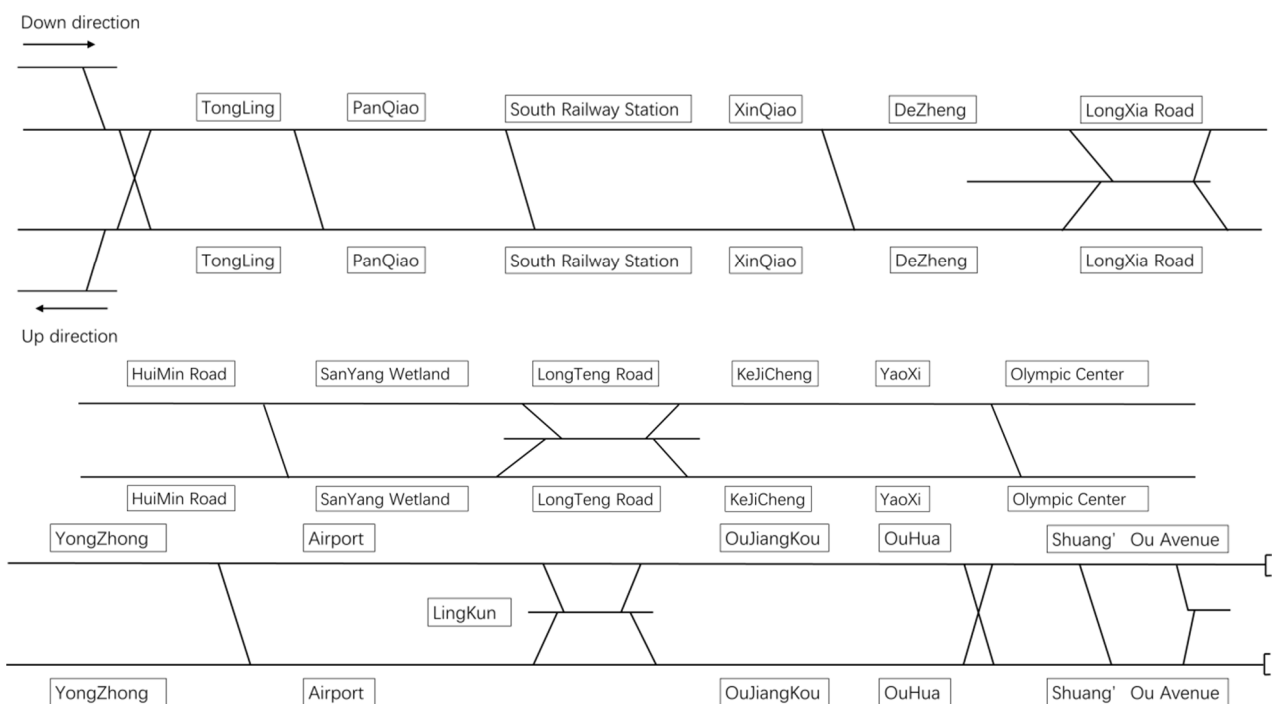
Down direction

TongLing PanQiao South Railway Station XinQiao DeZheng LongXia Road

TongLing PanQiao South Railway Station XinQiao DeZheng LongXia Road

Up direction

HuiMin Road SanYang Wetland LongTeng Road KeJiCheng YaoXi Olympic Center

HuiMin Road SanYang Wetland LongTeng Road KeJiCheng YaoXi Olympic Center

YongZhong Airport OuJiangKou OuHua Shuang' Ou Avenue

LingKun

YongZhong Airport OuJiangKou OuHua Shuang' Ou Avenue